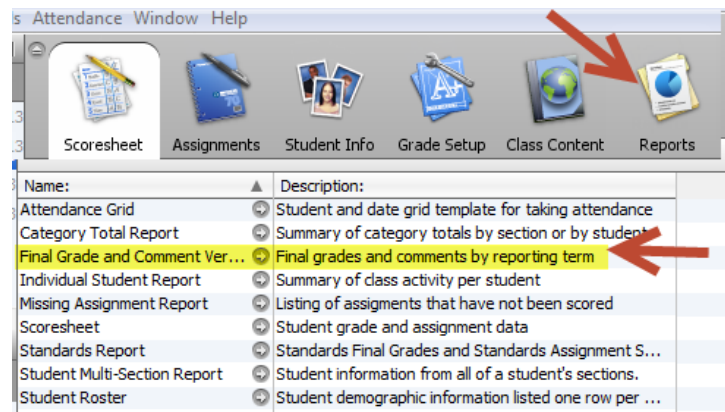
s Attendance Window Help

Scoresheet | Assignments | Student Info | Grade Setup | Class Content | Reports

| Name: | Description: |
|---|---|
| Attendance Grid | Student and date grid template for taking attendance |
| Category Total Report | Summary of category totals by section or by student |
| Final Grade and Comment Ver... | Final grades and comments by reporting term |
| Individual Student Report | Summary of class activity per student |
| Missing Assignment Report | Listing of assigments that have not been scored |
| Scoresheet | Student grade and assignment data |
| Standards Report | Standards Final Grades and Standards Assignment S... |
| Student Multi-Section Report | Student information from all of a student's sections. |
| Student Roster | Student demographic information listed one row per ... |